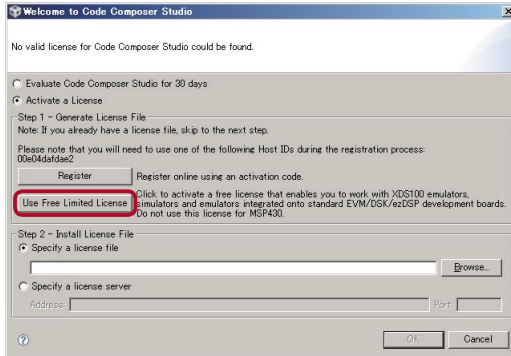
Welcome to Code Composer Studio

No valid license for Code Composer Studio could be found.

Evaluate Code Composer Studio for 30 days

Activate a License

Step 1 - Generate License File

Note: If you already have a license file, skip to the next step.

Please note that you will need to use one of the following Host IDs during the registration process: 00e04dafdae2

Register

Register online using an activation code.

Use Free Limited License

Click to activate a free license that enables you to work with XDS100 emulators, simulators and emulators integrated onto standard EVM/DSK/ezDSP development boards. Do not use this license for MSP430.

Step 2 - Install License File

Specify a license file

Browse...

Specify a license server

Address:

Port:

OK

Cancel